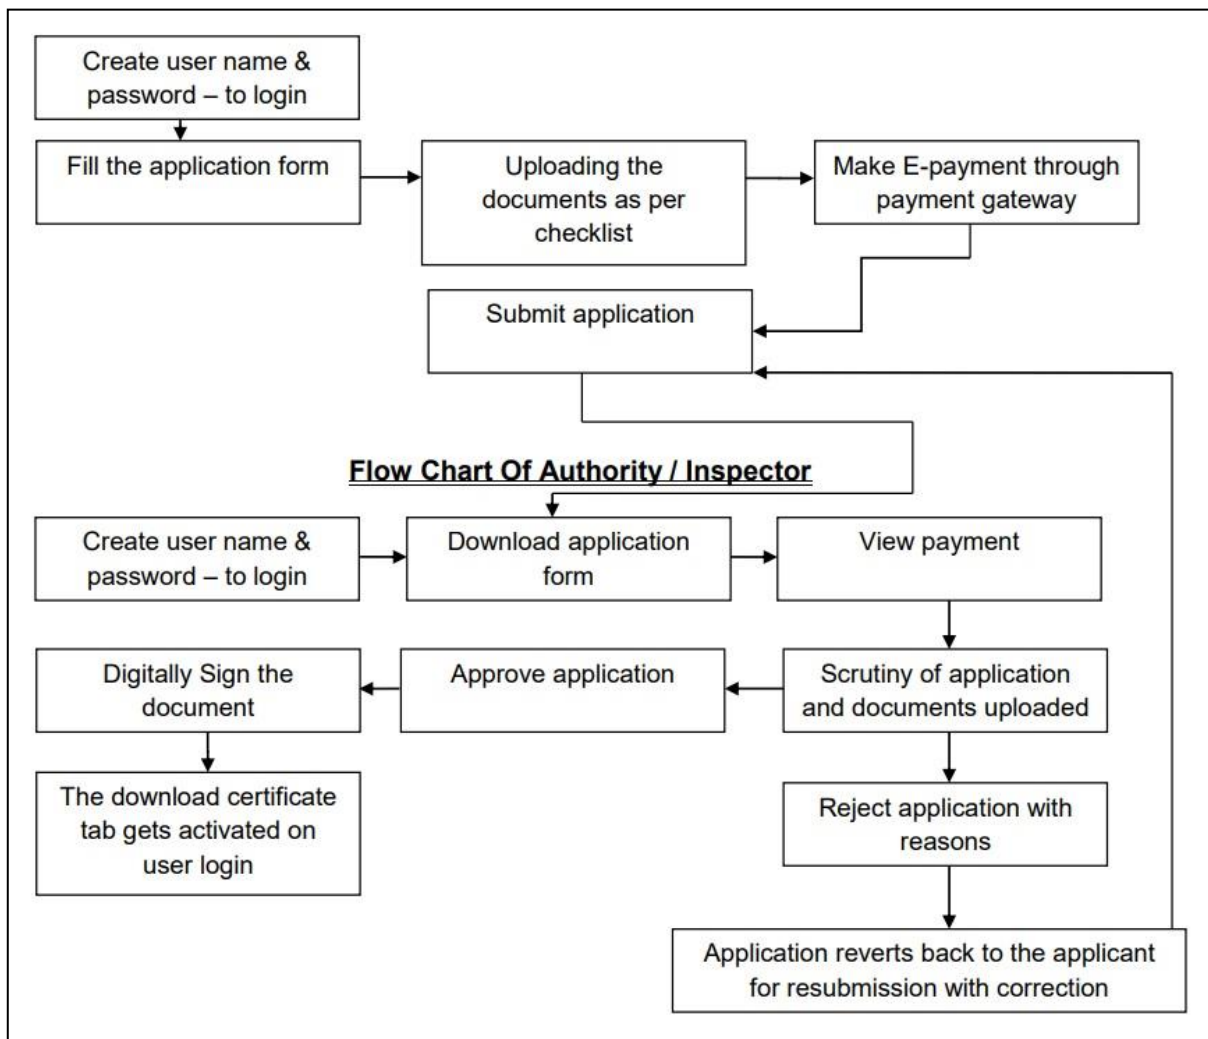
Create user name & password – to login

Fill the application form

Uploading the documents as per checklist

Make E-payment through payment gateway

Submit application

Flow Chart Of Authority / Inspector

Create user name & password – to login

Download application form

View payment

Digitally Sign the document

Approve application

Scrutiny of application and documents uploaded

The download certificate tab gets activated on user login

Reject application with reasons

Application reverts back to the applicant for resubmission with correction